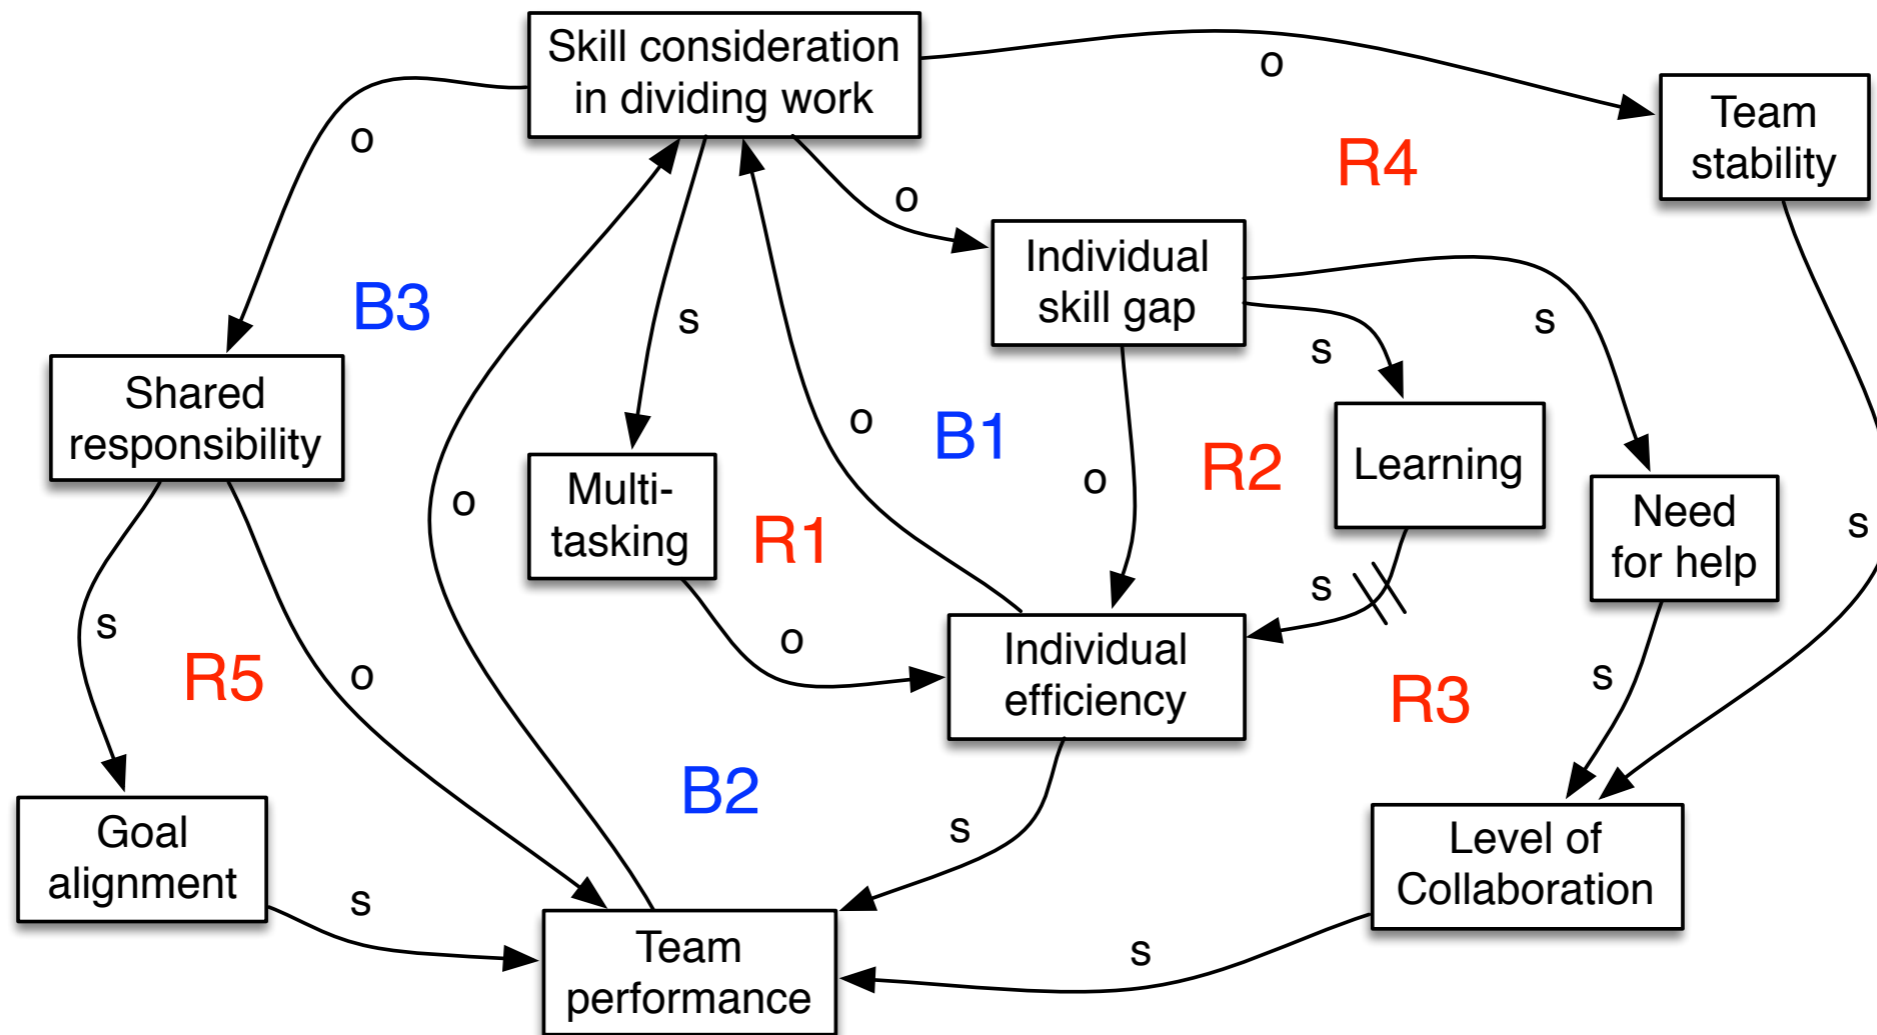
Skill consideration in dividing work

o

Team stability

R4

o

o

Individual skill gap

B3

s

s

s

Shared responsibility

o

B1

Learning

Multi-tasking

R2

o

o

Need for help

s

o

R1

s

s

Individual efficiency

o

s

R5

o

R3

s

B2

Goal alignment

s

Level of Collaboration

s

Team performance

s